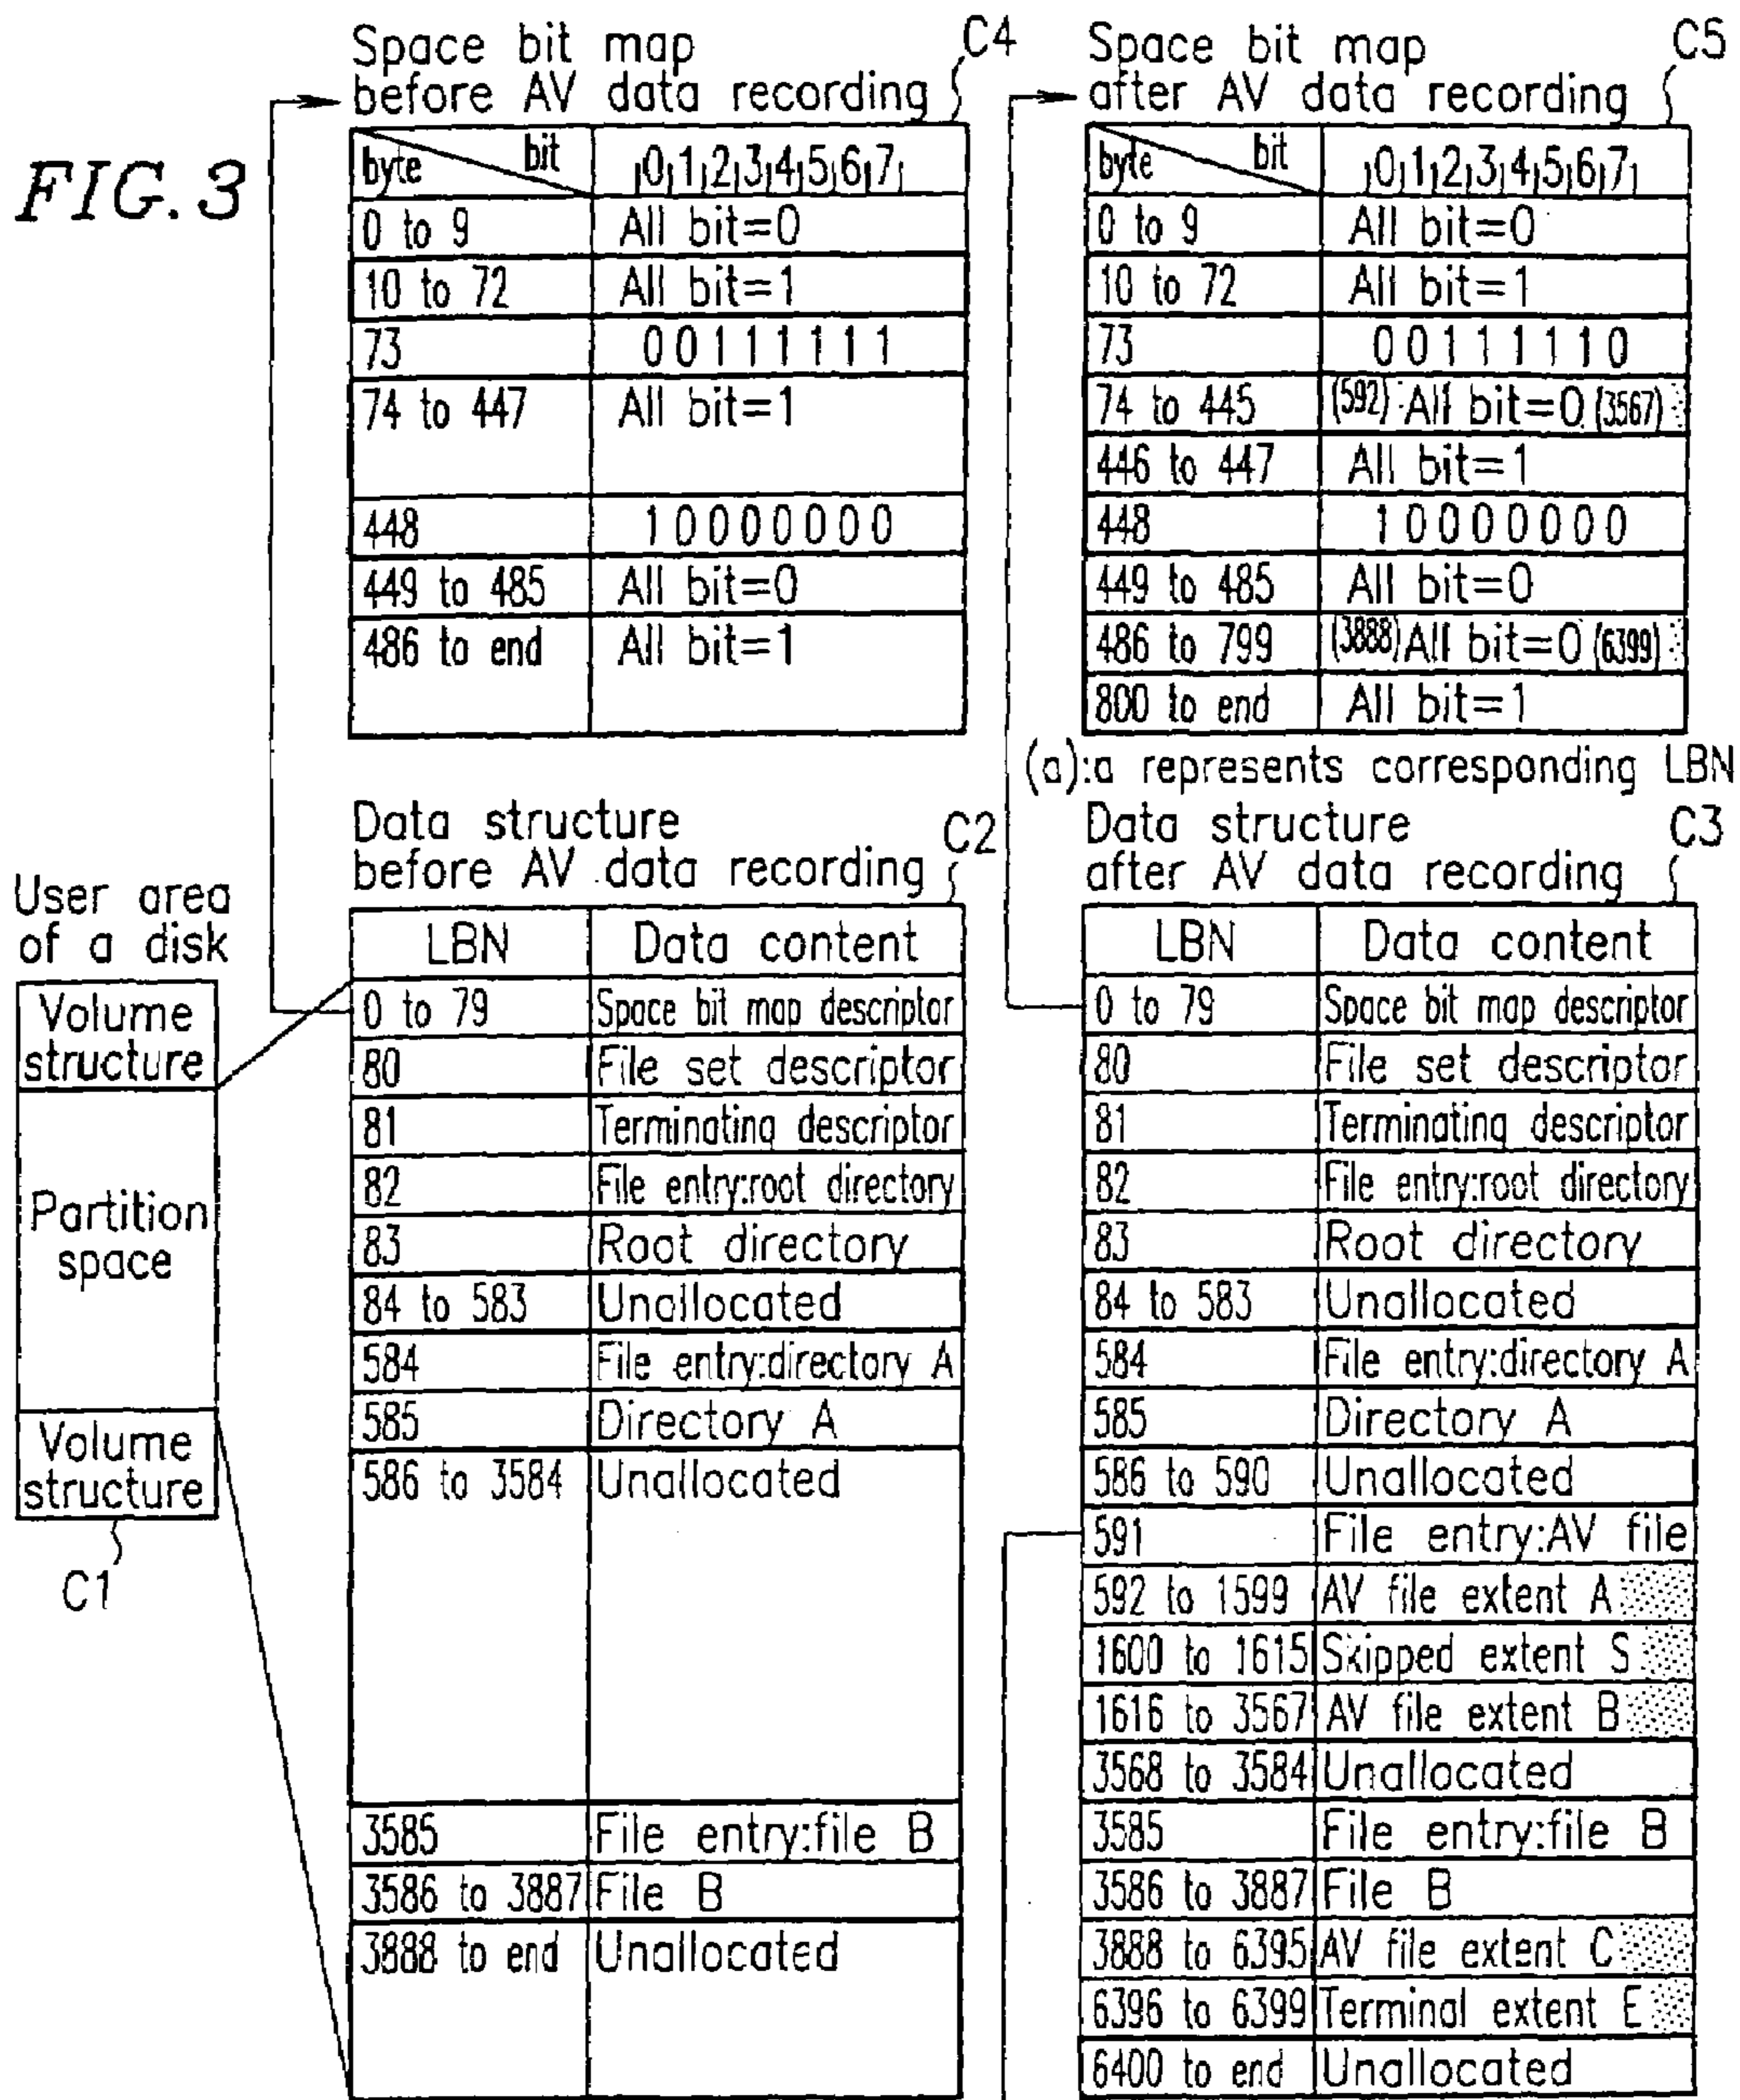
FIG. 3

Space bit map before AV data recording C4

| byte \ bit | 0 1 2 3 4 5 6 7 |
|---|---|
| 0 to 9 | All bit=0 |
| 10 to 72 | All bit=1 |
| 73 | 0 0 1 1 1 1 1 1 |
| 74 to 447 | All bit=1 |
| 448 | 1 0 0 0 0 0 0 0 |
| 449 to 485 | All bit=0 |
| 486 to end | All bit=1 |

Space bit map after AV data recording C5

| byte \ bit | 0 1 2 3 4 5 6 7 |
|---|---|
| 0 to 9 | All bit=0 |
| 10 to 72 | All bit=1 |
| 73 | 0 0 1 1 1 1 1 0 |
| 74 to 445 | (592) All bit=0 (3567) |
| 446 to 447 | All bit=1 |
| 448 | 1 0 0 0 0 0 0 0 |
| 449 to 485 | All bit=0 |
| 486 to 799 | (3888) All bit=0 (6399) |
| 800 to end | All bit=1 |

(a):a represents corresponding LBN

User area of a disk

Volume structure

Partition space

Volume structure

C1

Data structure before AV data recording C2

| LBN | Data content |
|---|---|
| 0 to 79 | Space bit map descriptor |
| 80 | File set descriptor |
| 81 | Terminating descriptor |
| 82 | File entry:root directory |
| 83 | Root directory |
| 84 to 583 | Unallocated |
| 584 | File entry:directory A |
| 585 | Directory A |
| 586 to 3584 | Unallocated |
| 3585 | File entry:file B |
| 3586 to 3887 | File B |
| 3888 to end | Unallocated |

Data structure after AV data recording C3

| LBN | Data content |
|---|---|
| 0 to 79 | Space bit map descriptor |
| 80 | File set descriptor |
| 81 | Terminating descriptor |
| 82 | File entry:root directory |
| 83 | Root directory |
| 84 to 583 | Unallocated |
| 584 | File entry:directory A |
| 585 | Directory A |
| 586 to 590 | Unallocated |
| 591 | File entry:AV file |
| 592 to 1599 | AV file extent A |
| 1600 to 1615 | Skipped extent S |
| 1616 to 3567 | AV file extent B |
| 3568 to 3584 | Unallocated |
| 3585 | File entry:file B |
| 3586 to 3887 | File B |
| 3888 to 6395 | AV file extent C |
| 6396 to 6399 | Terminal extent E |
| 6400 to end | Unallocated |